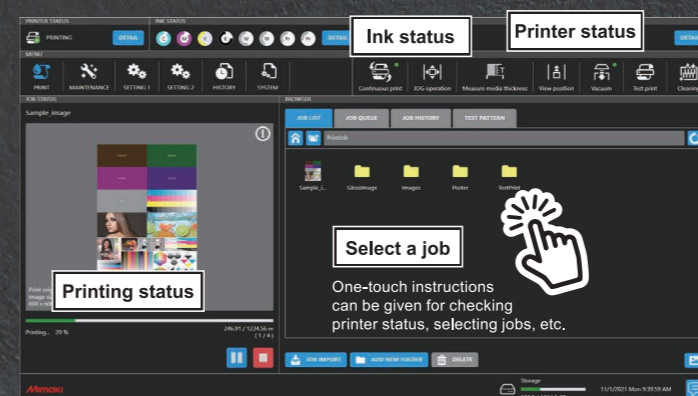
PRINTER STATUS
PRINTING
DETAIL
INK STATUS
DETAIL
Ink status
Printer status
DETAIL
MENU
PRINT
MAINTENANCE
SETTING 1
SETTING 2
HISTORY
SYSTEM
Continuous print
JOG operation
Measure media thickness
View position
Vacuum
Test print
Cleaning
JOB STATUS
Sample_image
BROWSER
JOB LIST
JOB QUEUE
JOB HISTORY
TEST PATTERN
PrintJob
Sample_i...
GlossImage
Images
Poster
TestPrint
Select a job
One-touch instructions can be given for checking printer status, selecting jobs, etc.
Printing status
Printing... 20 %
246.91 / 1234.56 m
( 1 / 4 )
JOB IMPORT
ADD NEW FOLDER
DELETE
Mimaki
Storage
11/1/2021 Mon 9:39:59 AM